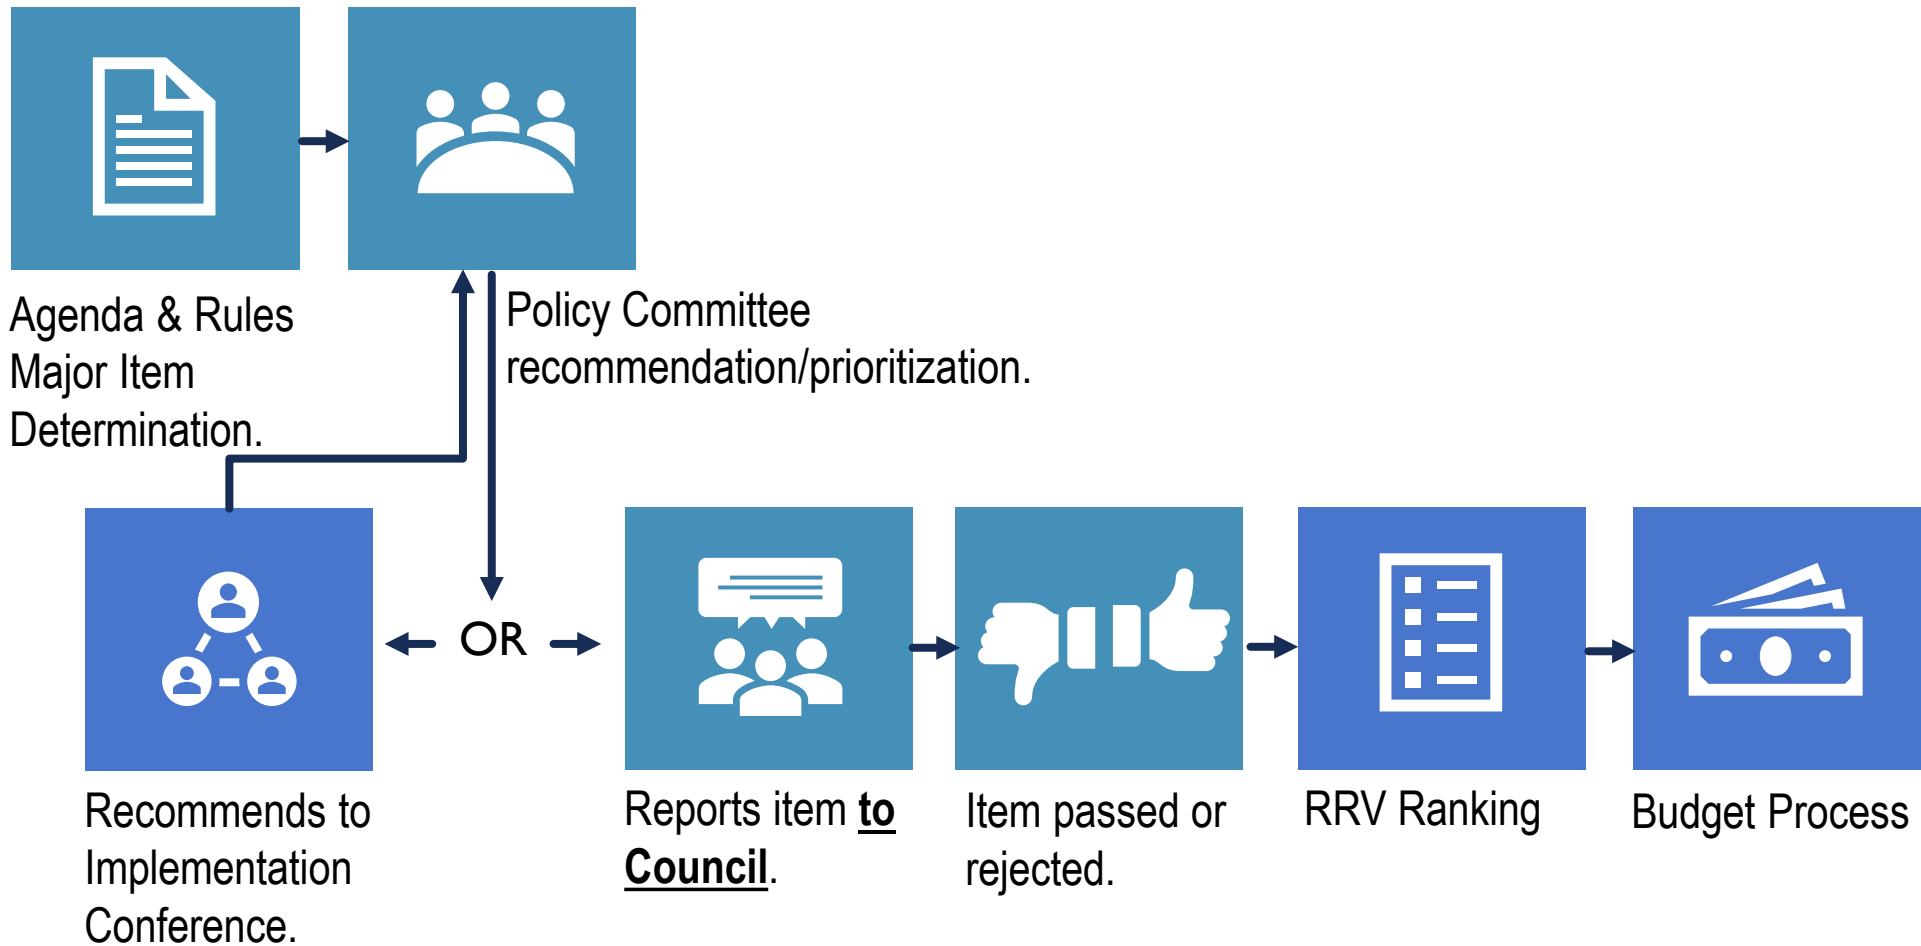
Agenda & Rules Major Item Determination.

Policy Committee recommendation/prioritization.

OR

Recommends to Implementation Conference.

Reports item **to Council**.

Item passed or rejected.

RRV Ranking

Budget Process